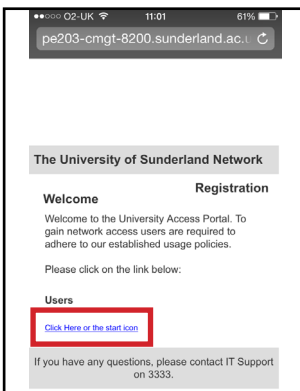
●●○○○ O2-UK 11:01 61%

pe203-cmgt-8200.sunderland.ac.

The University of Sunderland Network

Registration

Welcome

Welcome to the University Access Portal. To gain network access users are required to adhere to our established usage policies.

Please click on the link below:

Users

Click Here or the start icon

If you have any questions, please contact IT Support on 3333.